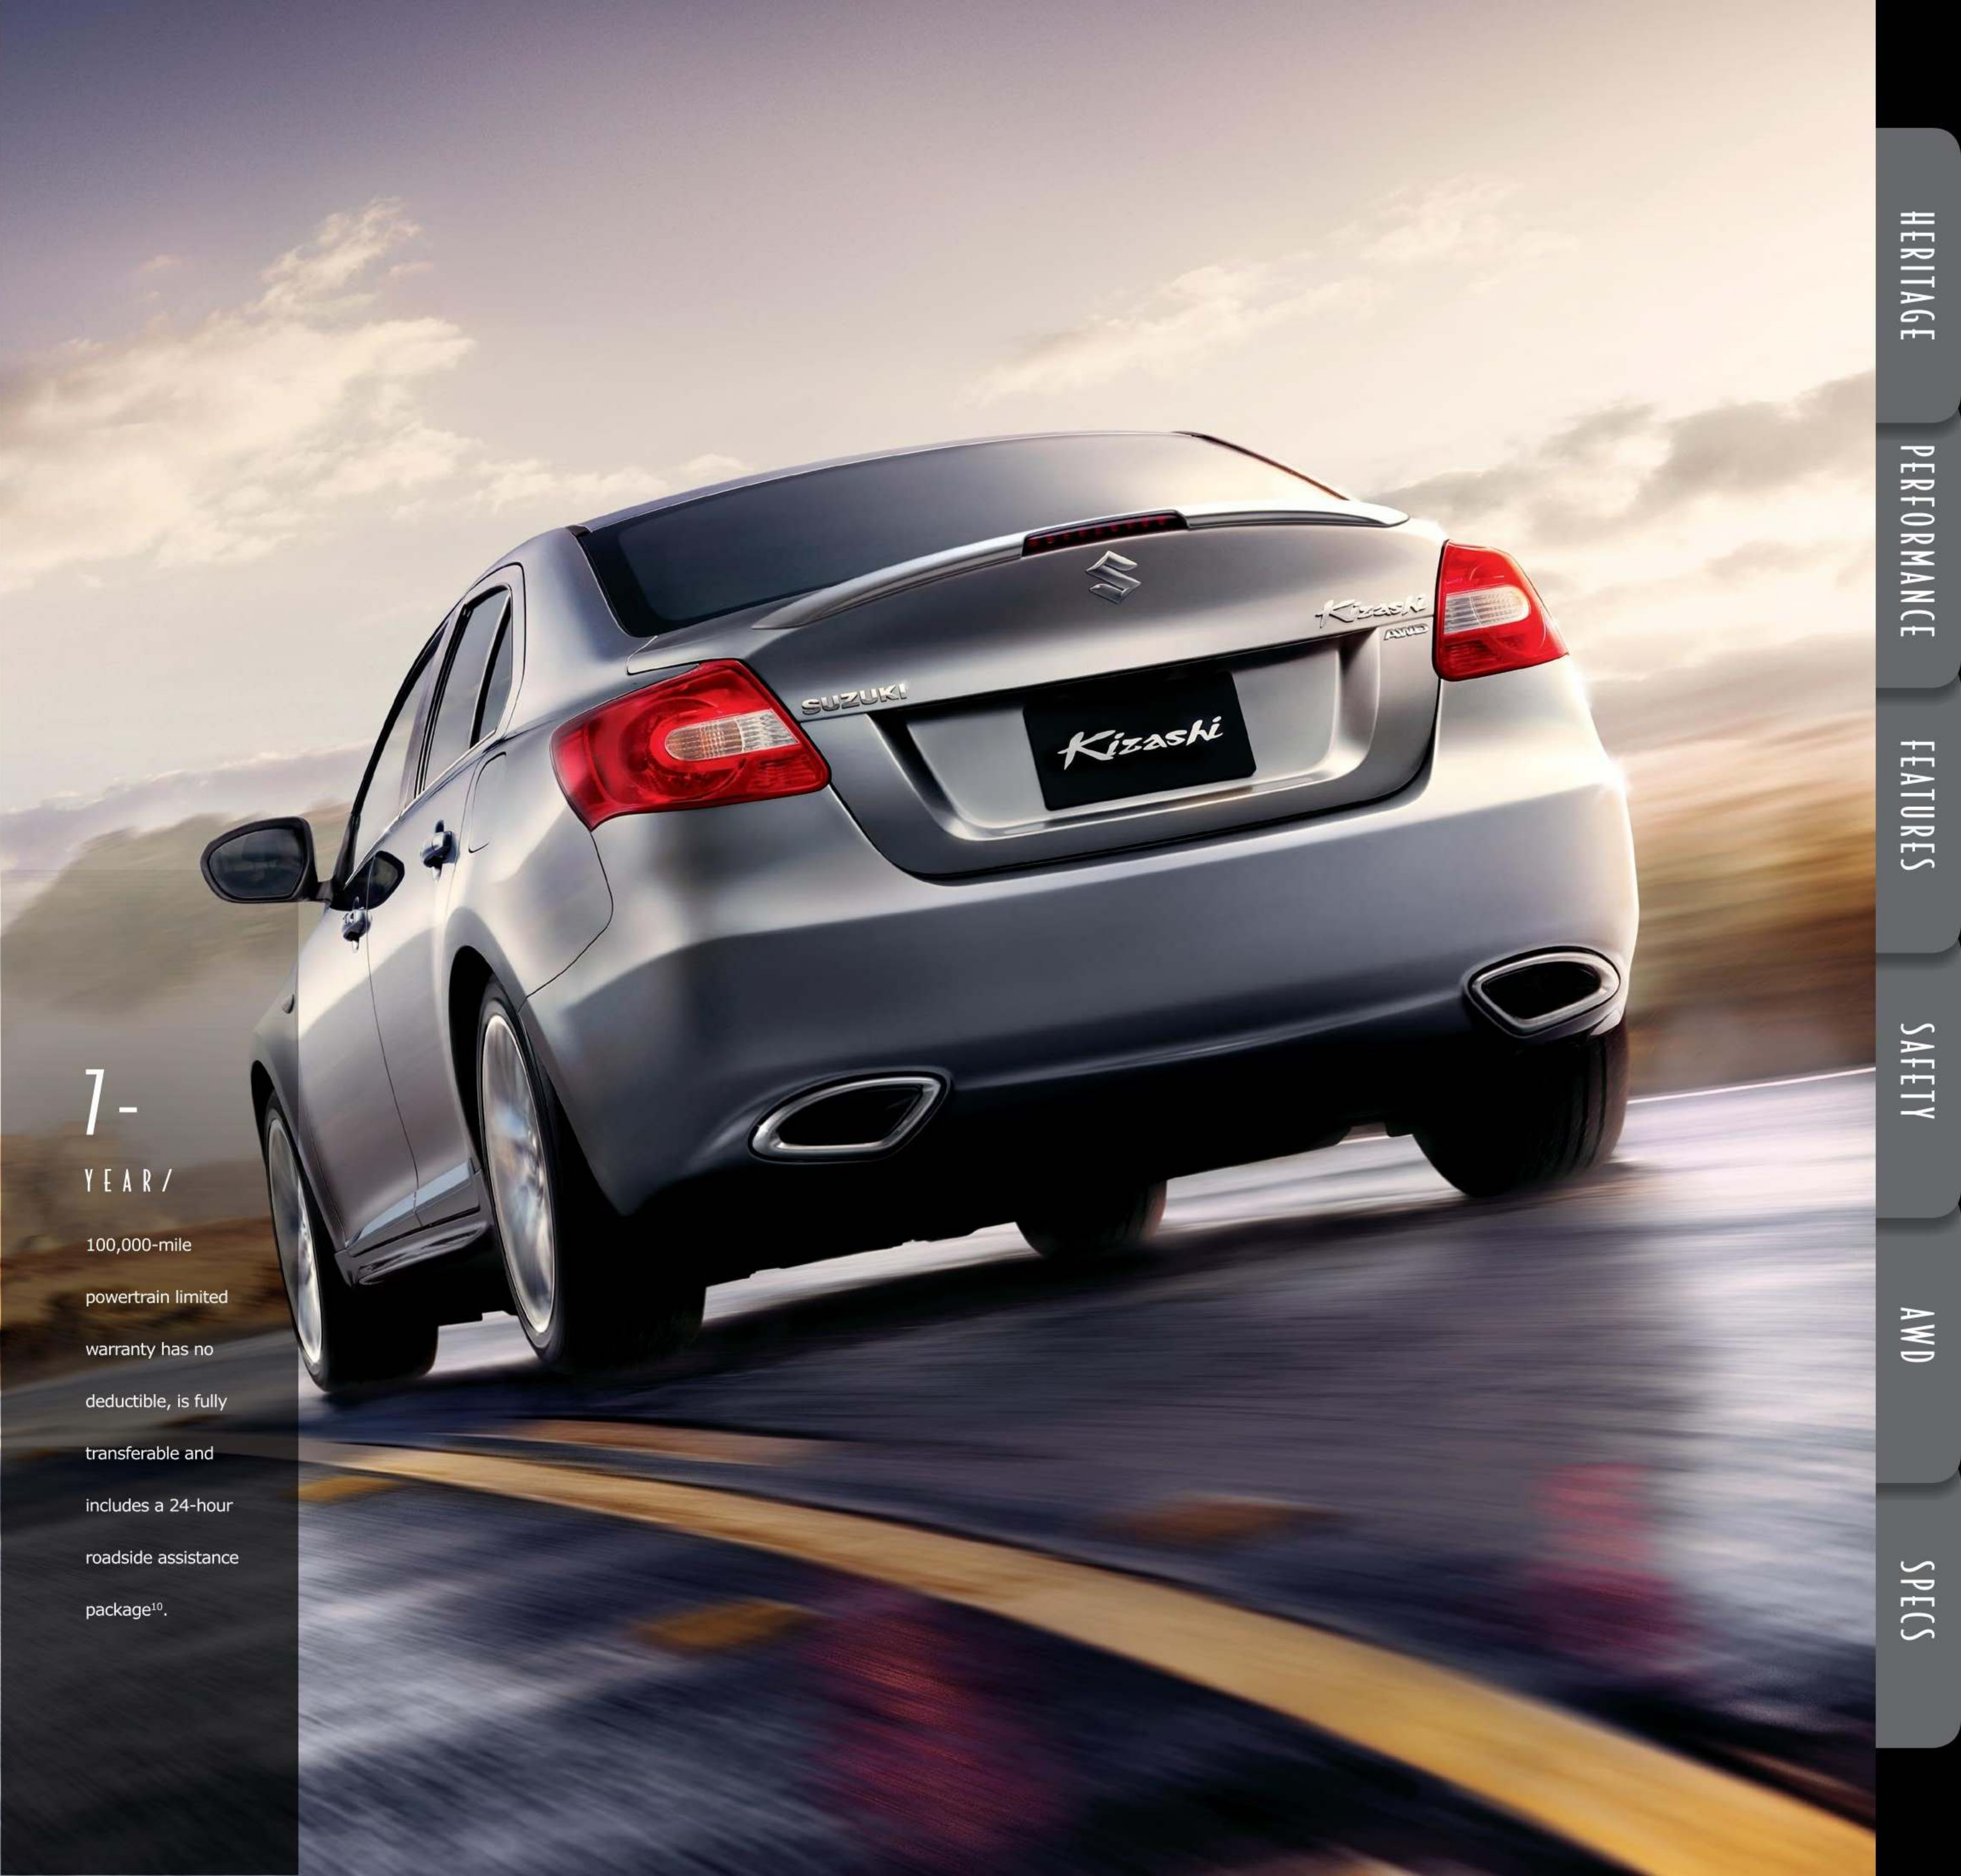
HERITAGE

PERFORMANCE

FEATURES

SAFETY

AWD

SPECS

SUZUKI

Kizashi

AWD

Kizashi

7-

YEAR/

100,000-mile powertrain limited warranty has no deductible, is fully transferable and includes a 24-hour roadside assistance package$^{10}$.